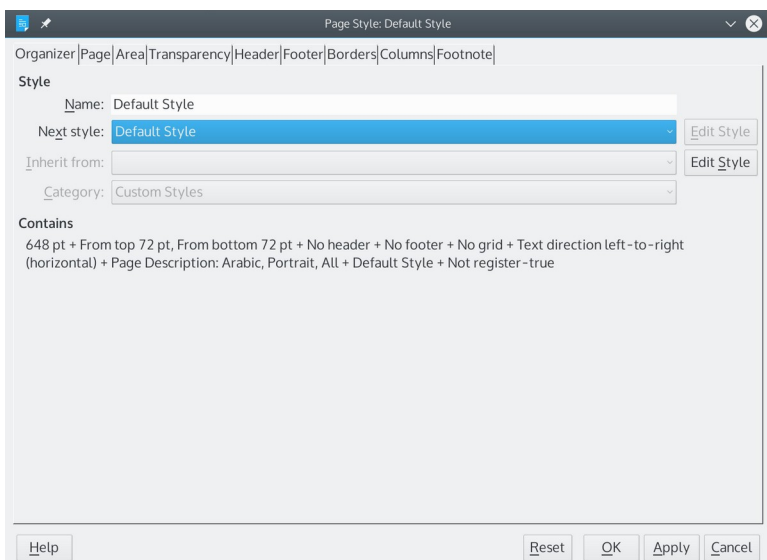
Page Style: Default Style

Organizer Page Area Transparency Header Footer Borders Columns Footnote

Style

Name: Default Style

Next style: Default Style

Edit Style

Inherit from:

Edit Style

Category: Custom Styles

Contains

648 pt + From top 72 pt, From bottom 72 pt + No header + No footer + No grid + Text direction left-to-right (horizontal) + Page Description: Arabic, Portrait, All + Default Style + Not register-true

Help

Reset OK Apply Cancel